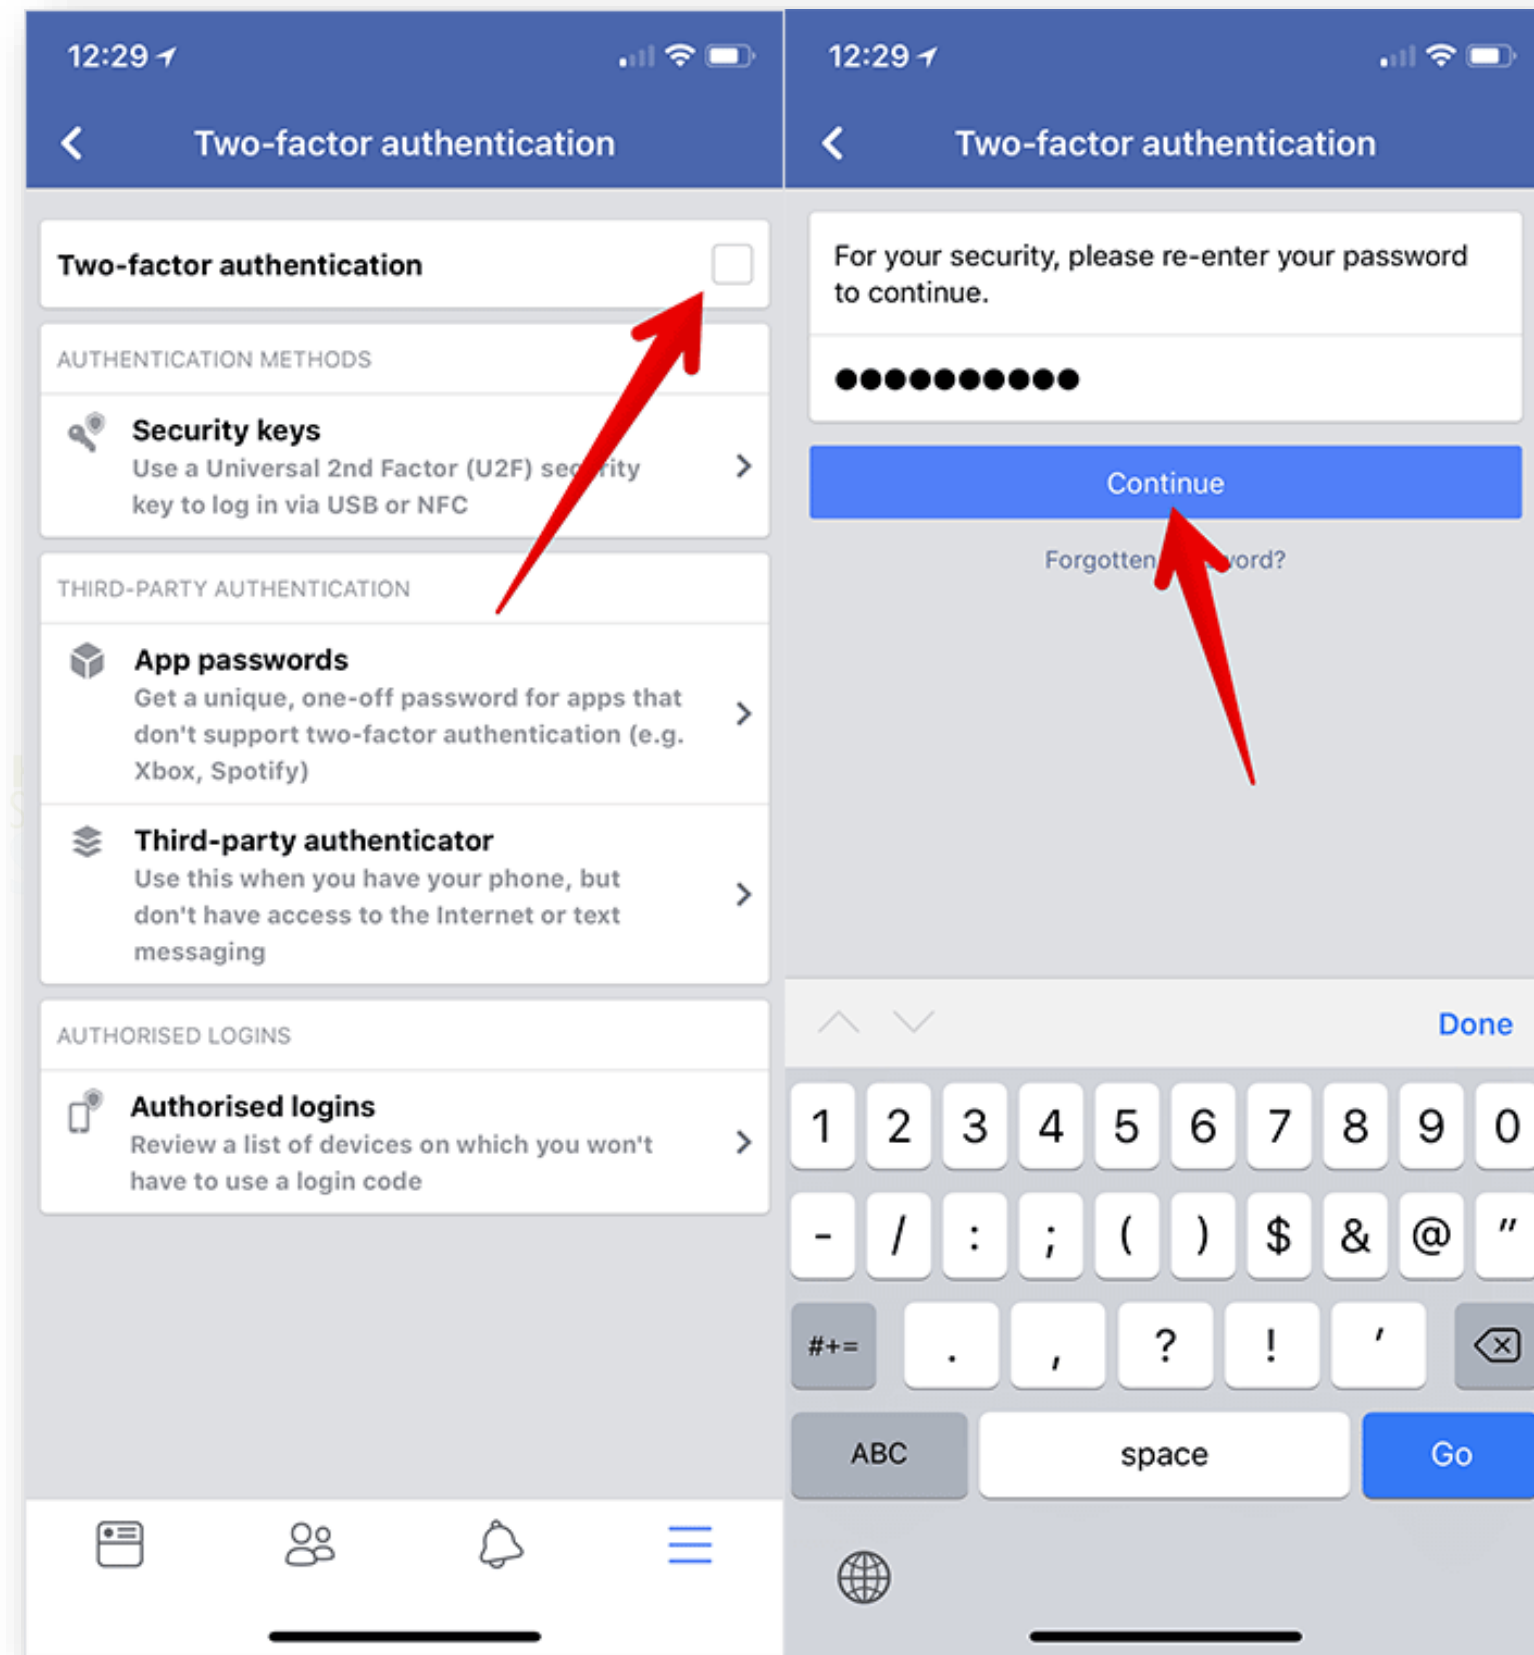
12:29

Two-factor authentication

Two-factor authentication

AUTHENTICATION METHODS

Security keys
Use a Universal 2nd Factor (U2F) se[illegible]ity key to log in via USB or NFC

THIRD-PARTY AUTHENTICATION

App passwords
Get a unique, one-off password for apps that don't support two-factor authentication (e.g. Xbox, Spotify)

Third-party authenticator
Use this when you have your phone, but don't have access to the Internet or text messaging

AUTHORISED LOGINS

Authorised logins
Review a list of devices on which you won't have to use a login code

12:29

Two-factor authentication

For your security, please re-enter your password to continue.

●●●●●●●●●●●

Continue

Forgotten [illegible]ord?

Done

1 2 3 4 5 6 7 8 9 0

- / : ; ( ) $ & @ "

#+= . , ? ! '

ABC space Go